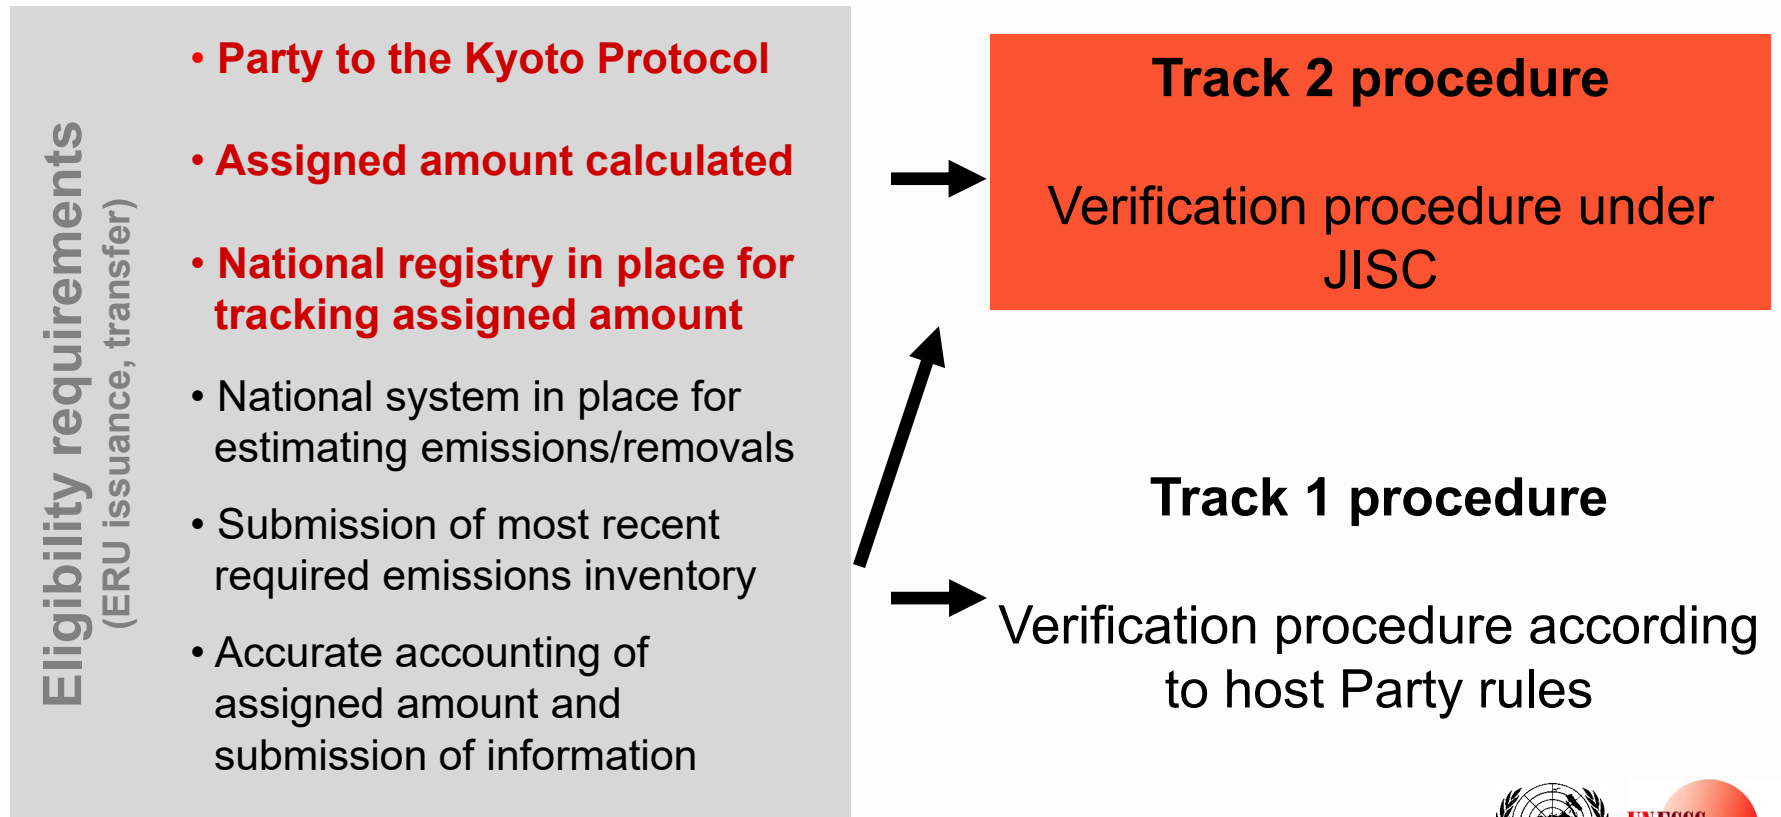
Eligibility requirements
(ERU issuance, transfer)

• Party to the Kyoto Protocol

• Assigned amount calculated

• National registry in place for tracking assigned amount

• National system in place for estimating emissions/removals

• Submission of most recent required emissions inventory

• Accurate accounting of assigned amount and submission of information

Track 2 procedure

Verification procedure under JISC

Track 1 procedure

Verification procedure according to host Party rules

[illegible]